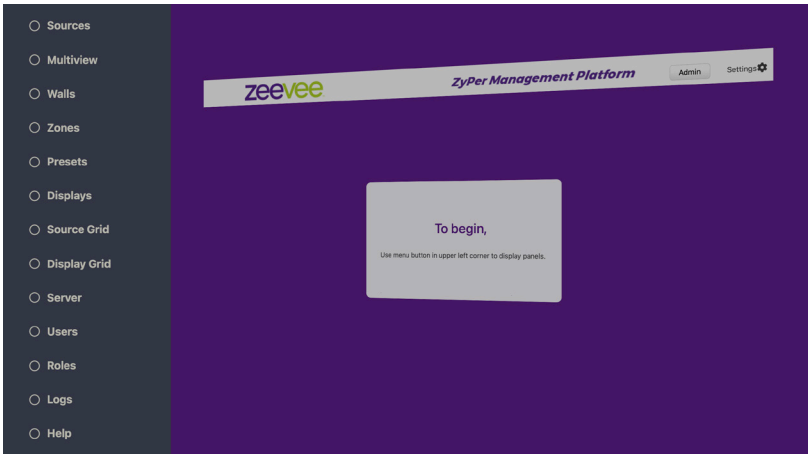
Sources
Multiview
Walls
Zones
Presets
Displays
Source Grid
Display Grid
Server
Users
Roles
Logs
Help

zeevee
ZyPer Management Platform
Admin
Settings

To begin,

Use menu button in upper left corner to display panels.